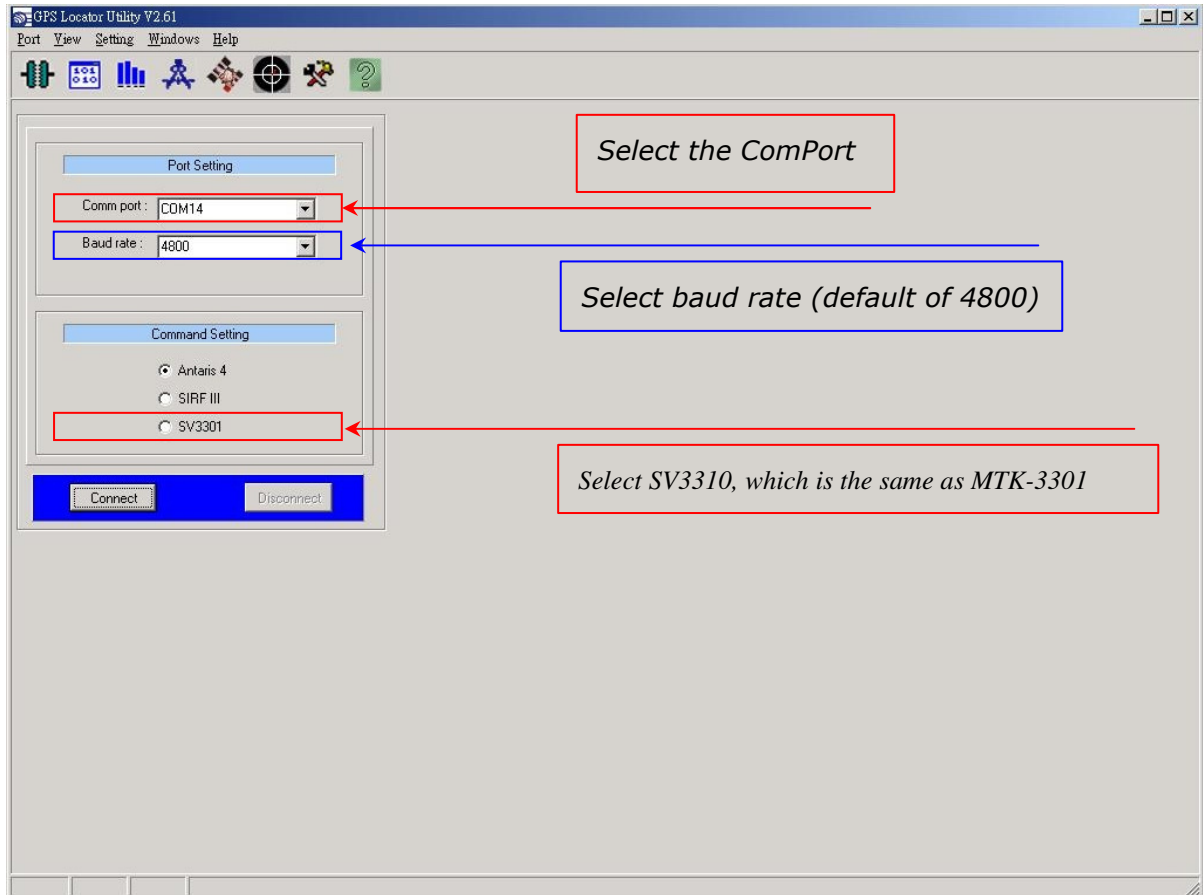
GPS Locator Utility V2.61

Port View Setting Windows Help

Port Setting

Comm port : COM14

Baud rate : 4800

Command Setting

Antaris 4

SIRF III

SV3301

Connect

Disconnect

Select the ComPort

Select baud rate (default of 4800)

Select SV3310, which is the same as MTK-3301